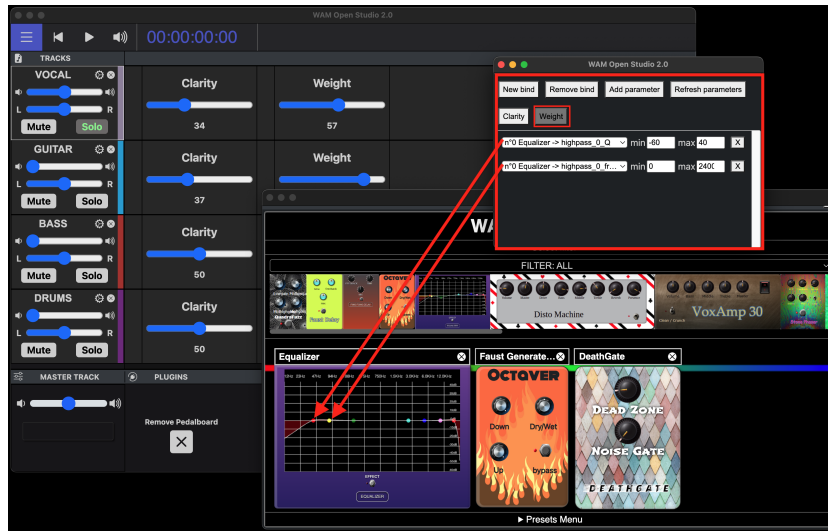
WAM Open Studio 2.0

00:00:00:00

TRACKS

VOCAL
L R
Mute Solo

Clarity
34

Weight
57

GUITAR
L R
Mute Solo

Clarity
37

Weight

BASS
L R
Mute Solo

Clarity
50

DRUMS
L R
Mute Solo

Clarity
50

MASTER TRACK

PLUGINS

Remove Pedalboard

WAM Open Studio 2.0

New bind
Remove bind
Add parameter
Refresh parameters

Clarity
Weight

n°0 Equalizer -> highpass_0_Q min -60 max 40 X
n°0 Equalizer -> highpass_0_fr... min 0 max 2400 X

WA

FILTER: ALL

Octaver

Disto Machine

VoxAmp 30

Equalizer

Faust Generate...

DeathGate

Octaver
Down
Dry/Wet
Up
bypass

Dead Zone
Noise Gate
DEATHGATE

EQUALIZER

▶ Presets Menu